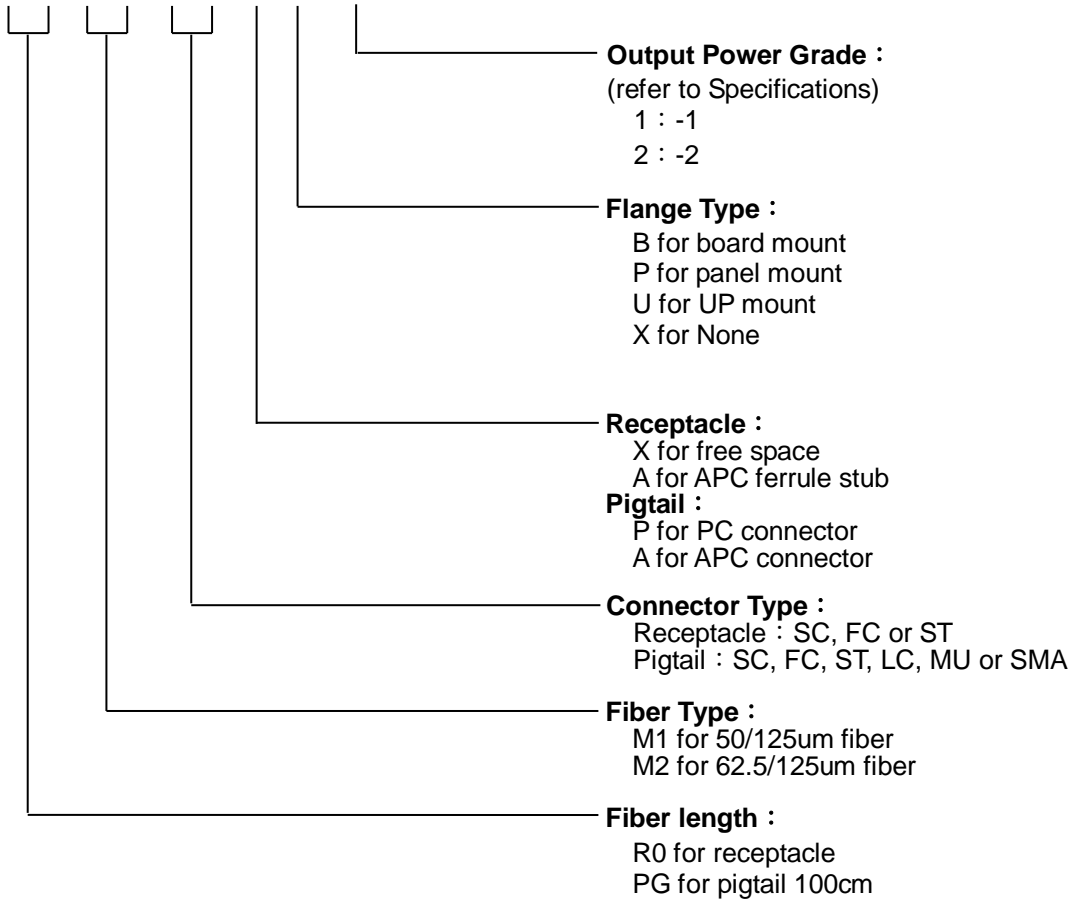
**Output Power Grade**：
(refer to Specifications)
1：-1
2：-2

**Flange Type**：
B for board mount
P for panel mount
U for UP mount
X for None

**Receptacle**：
X for free space
A for APC ferrule stub
**Pigtail**：
P for PC connector
A for APC connector

**Connector Type**：
Receptacle：SC, FC or ST
Pigtail：SC, FC, ST, LC, MU or SMA

**Fiber Type**：
M1 for 50/125um fiber
M2 for 62.5/125um fiber

**Fiber length**：
R0 for receptacle
PG for pigtail 100cm